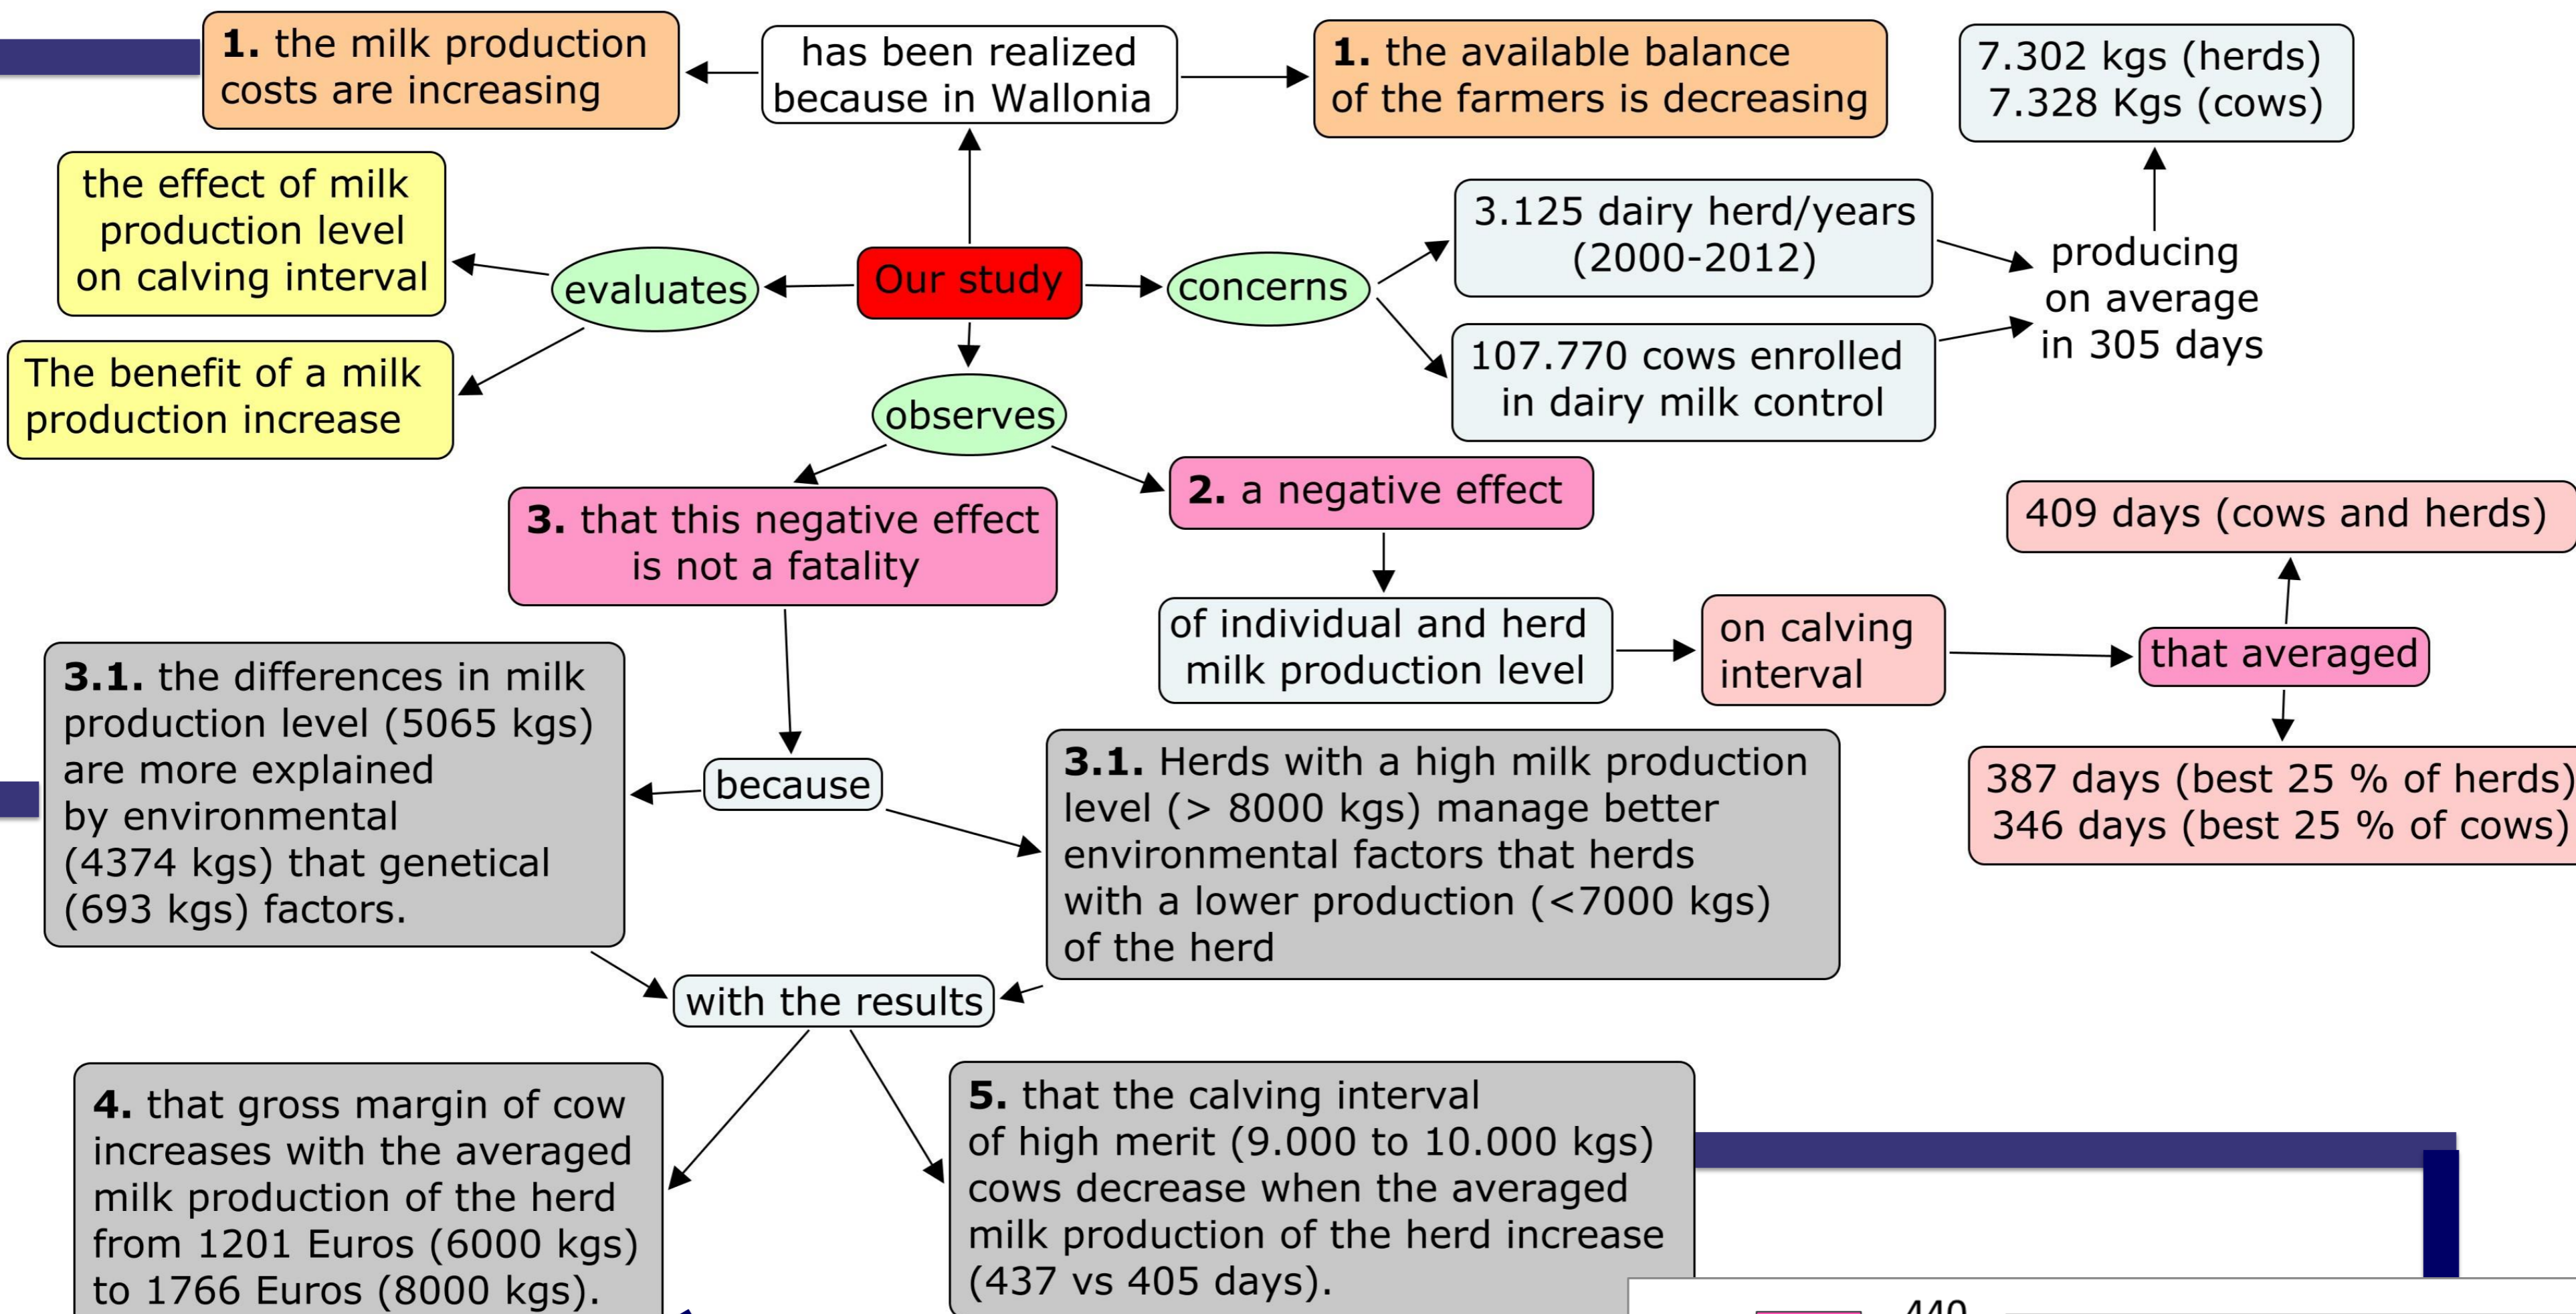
1. the milk production costs are increasing

has been realized because in Wallonia

1. the available balance of the farmers is decreasing

7.302 kgs (herds)
7.328 Kgs (cows)

the effect of milk production level on calving interval

The benefit of a milk production increase

evaluates

Our study

concerns

3.125 dairy herd/years (2000-2012)

107.770 cows enrolled in dairy milk control

producing on average in 305 days

observes

3. that this negative effect is not a fatality

2. a negative effect

409 days (cows and herds)

of individual and herd milk production level

on calving interval

that averaged

3.1. the differences in milk production level (5065 kgs) are more explained by environmental (4374 kgs) that genetical (693 kgs) factors.

because

3.1. Herds with a high milk production level (> 8000 kgs) manage better environmental factors that herds with a lower production (<7000 kgs) of the herd

387 days (best 25 % of herds)
346 days (best 25 % of cows)

with the results

4. that gross margin of cow increases with the averaged milk production of the herd from 1201 Euros (6000 kgs) to 1766 Euros (8000 kgs).

5. that the calving interval of high merit (9.000 to 10.000 kgs) cows decrease when the averaged milk production of the herd increase (437 vs 405 days).

440